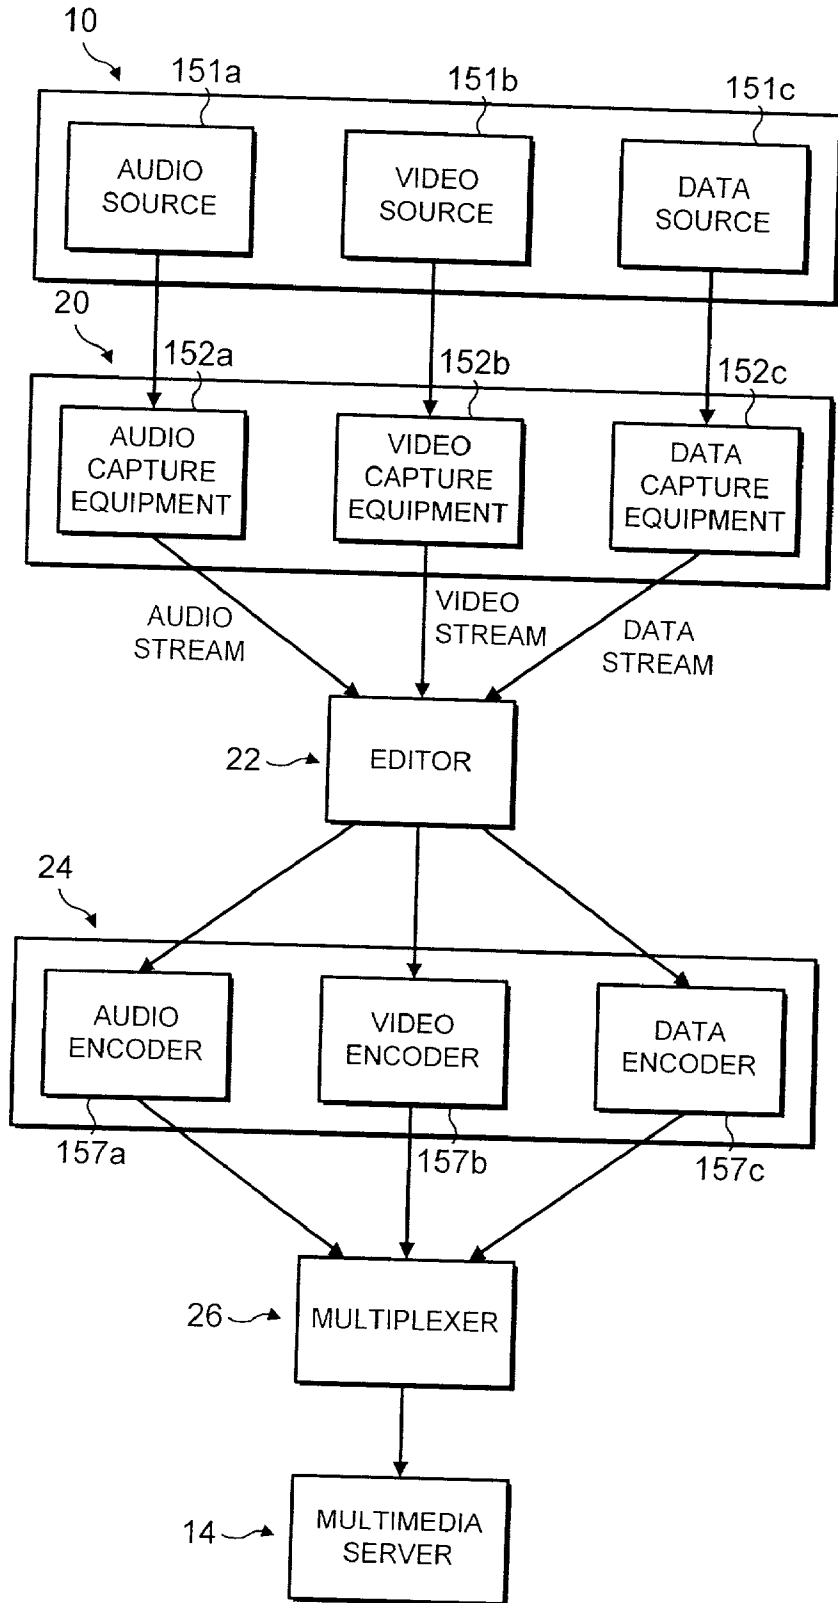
10

151a

151b

151c

AUDIO SOURCE

VIDEO SOURCE

DATA SOURCE

20

152a

152b

152c

AUDIO CAPTURE EQUIPMENT

VIDEO CAPTURE EQUIPMENT

DATA CAPTURE EQUIPMENT

AUDIO STREAM

VIDEO STREAM

DATA STREAM

22

EDITOR

24

AUDIO ENCODER

VIDEO ENCODER

DATA ENCODER

157a

157b

157c

26

MULTIPLEXER

14

MULTIMEDIA SERVER